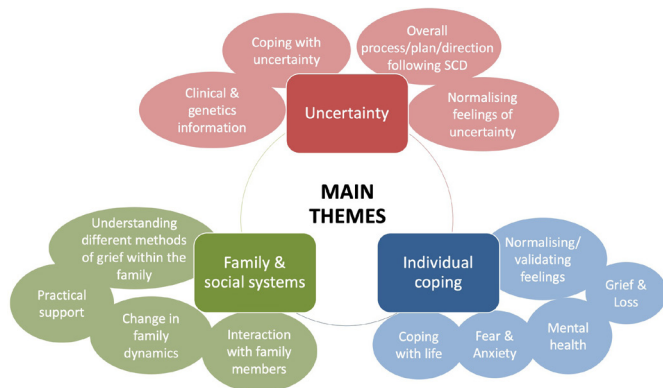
MAIN THEMES

Uncertainty

Coping with uncertainty

Overall process/plan/direction following SCD

Clinical & genetics information

Normalising feelings of uncertainty

Family & social systems

Understanding different methods of grief within the family

Practical support

Change in family dynamics

Interaction with family members

Individual coping

Normalising/ validating feelings

Grief & Loss

Mental health

Coping with life

Fear & Anxiety